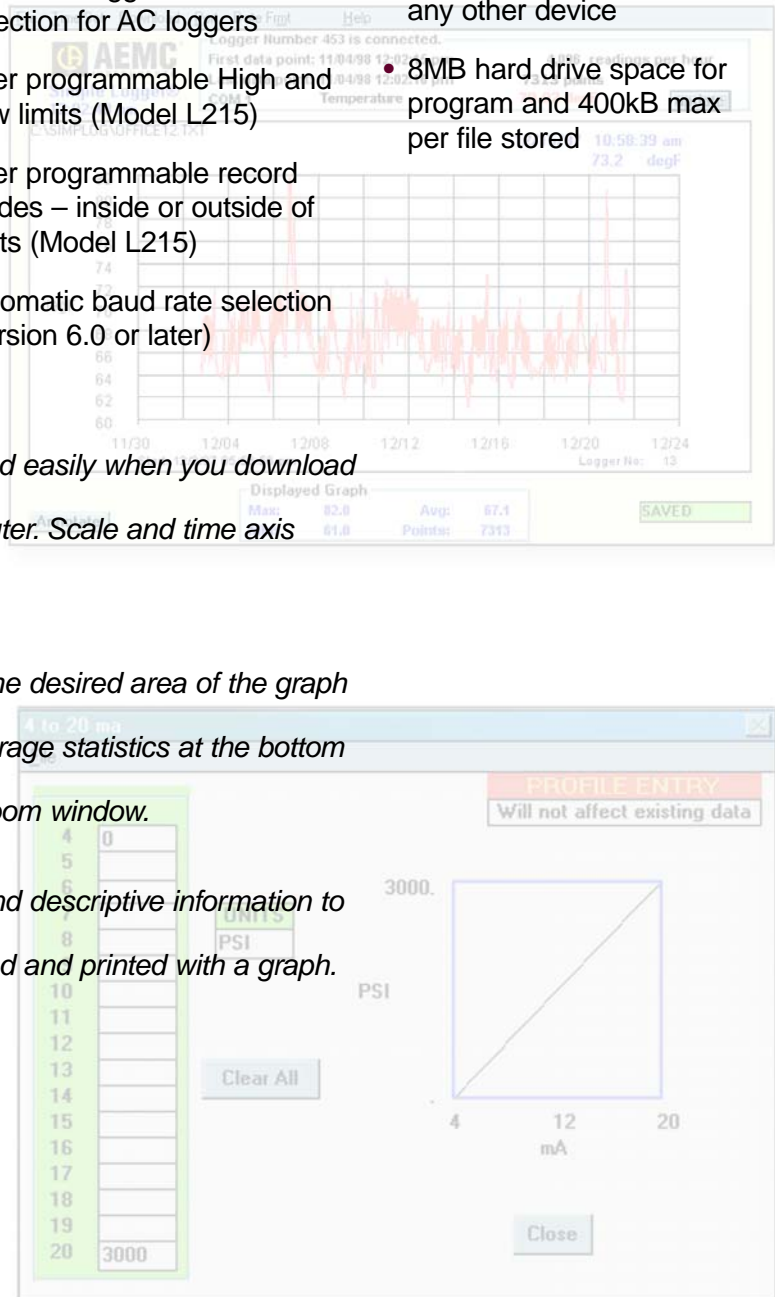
ection for AC loggers

er programmable High and v limits (Model L215)

er programmable record des – inside or outside of ts (Model L215)

omatic baud rate selection rsion 6.0 or later)

any other device

• 8MB hard drive space for program and 400kB max per file stored

Frmt Help
AEMC
Logger Number 453 is connected.
First data point: 11/04/98 12:02
11/04/98 12:02
COM
Temperature
1,000 readings per hour
7313 points
C:\SIMPLOG\OFFICE12.TXT
10:58:39 am
73.2 degF
74
66
64
62
60
11/30 12/04 12/08 12/12 12/16 12/20 12/24
Logger No: 13
Displayed Graph
Max: 82.0 Avg: 67.1
61.0 Points: 7313
SAVED

d easily when you download

ter. Scale and time axis

he desired area of the graph

rage statistics at the bottom

om window.

nd descriptive information to

d and printed with a graph.

4 to 20 ma
PROFILE ENTRY
Will not affect existing data
4 0
5
6
7
8
10
11
12
13
14
15
16
17
18
19
20 3000
UNITS
PSI
Clear All
3000.
PSI
4 12 20
mA
Close